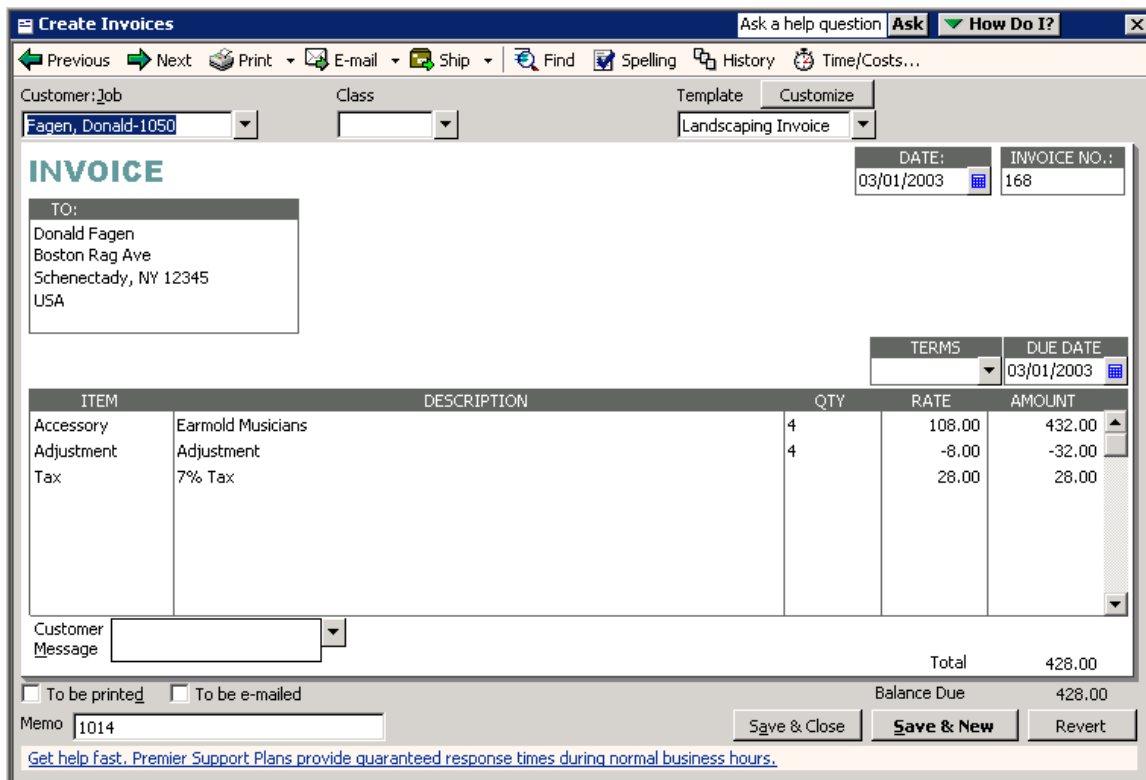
Create Invoices

Ask a help question Ask How Do I?

Previous Next Print E-mail Ship Find Spelling History Time/Costs...

Customer:Job
Fagen, Donald-1050

Class

Template Customize
Landscaping Invoice

INVOICE

DATE:
03/01/2003

INVOICE NO.:
168

TO:
Donald Fagen
Boston Rag Ave
Schenectady, NY 12345
USA

TERMS

DUE DATE
03/01/2003

| ITEM | DESCRIPTION | QTY | RATE | AMOUNT |
|---|---|---|---|---|
| Accessory | Earmold Musicians | 4 | 108.00 | 432.00 |
| Adjustment | Adjustment | 4 | -8.00 | -32.00 |
| Tax | 7% Tax | | 28.00 | 28.00 |

Customer Message

Total 428.00

To be printed To be e-mailed

Balance Due 428.00

Memo 1014

Save & Close Save & New Revert

Get help fast. Premier Support Plans provide guaranteed response times during normal business hours.